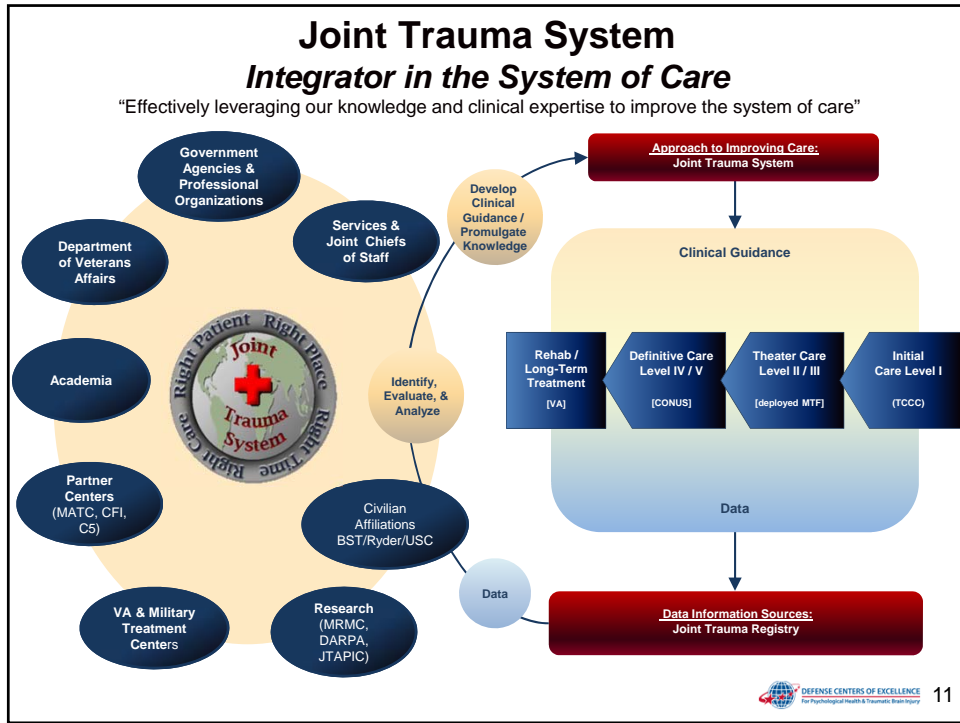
Joint Trauma System
Integrator in the System of Care
"Effectively leveraging our knowledge and clinical expertise to improve the system of care"

Government Agencies & Professional Organizations

Services & Joint Chiefs of Staff

Department of Veterans Affairs

Academia

Partner Centers (MATC, CFI, C5)

VA & Military Treatment Centers

Research (MRMC, DARPA, JTAPIC)

Civilian Affiliations BST/Ryder/USC

Right Patient Right Place Right Time Right Care
Joint Trauma System

Develop Clinical Guidance / Promulgate Knowledge

Identify, Evaluate, & Analyze

Data

Approach to Improving Care:
Joint Trauma System

Clinical Guidance

Rehab / Long-Term Treatment
[VA]

Definitive Care Level IV / V
[CONUS]

Theater Care Level II / III
[deployed MTF]

Initial Care Level I
(TCCC)

Data

Data Information Sources:
Joint Trauma Registry

DEFENSE CENTERS OF EXCELLENCE
For Psychological Health & Traumatic Brain Injury

11